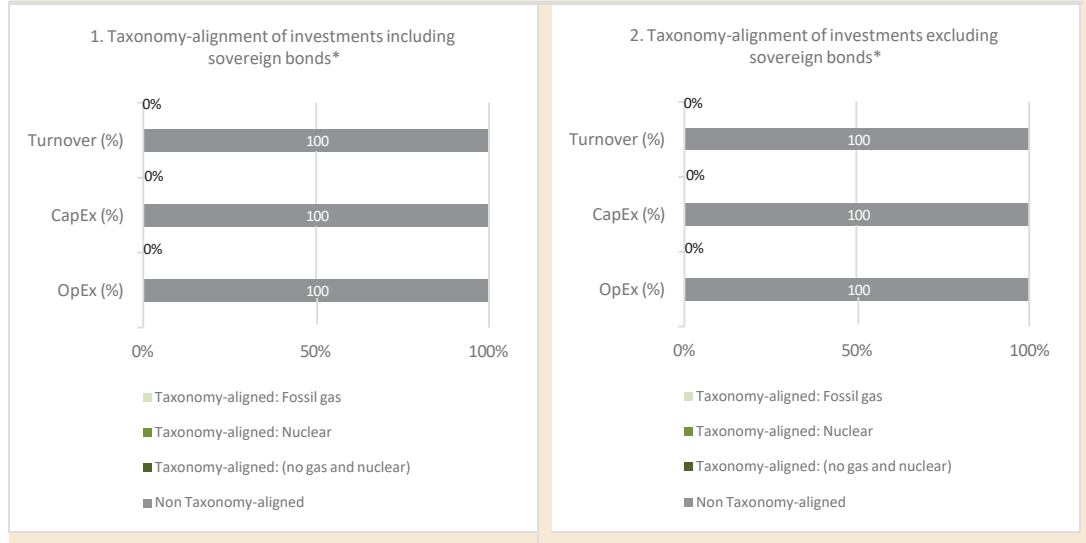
1. Taxonomy-alignment of investments including sovereign bonds*

0%

Turnover (%) 100

0%

CapEx (%) 100

0%

OpEx (%) 100

0% 50% 100%

Taxonomy-aligned: Fossil gas

Taxonomy-aligned: Nuclear

Taxonomy-aligned: (no gas and nuclear)

Non Taxonomy-aligned

2. Taxonomy-alignment of investments excluding sovereign bonds*

0%

Turnover (%) 100

0%

CapEx (%) 100

0%

OpEx (%) 100

0% 50% 100%

Taxonomy-aligned: Fossil gas

Taxonomy-aligned: Nuclear

Taxonomy-aligned: (no gas and nuclear)

Non Taxonomy-aligned